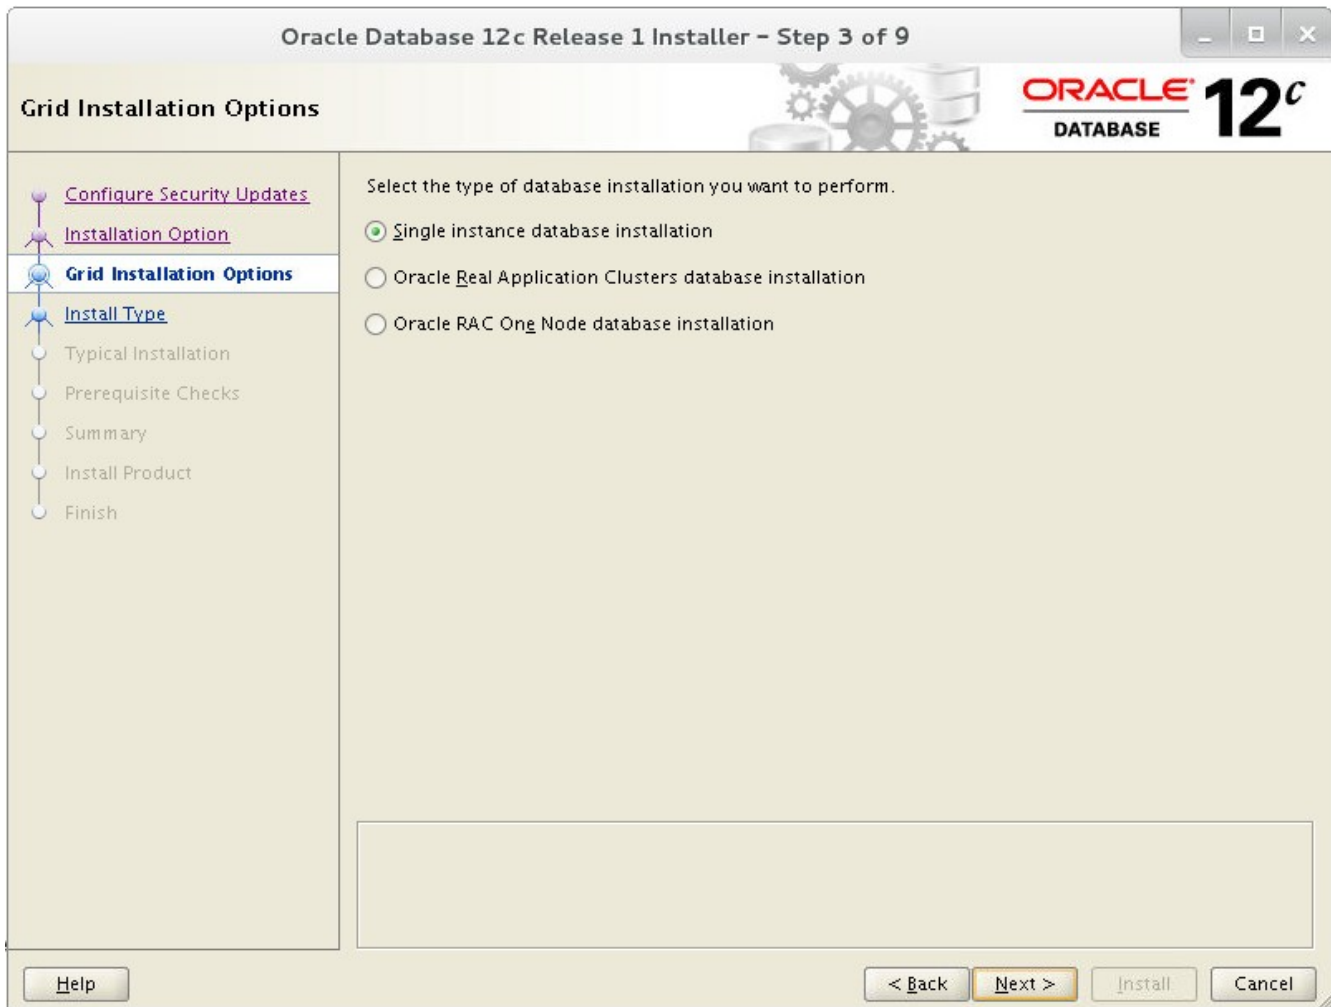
Oracle Database 12c Release 1 Installer - Step 3 of 9

Grid Installation Options

ORACLE DATABASE 12c

Configure Security Updates
Installation Option
Grid Installation Options
Install Type
Typical Installation
Prerequisite Checks
Summary
Install Product
Finish

Select the type of database installation you want to perform.

Single instance database installation

Oracle Real Application Clusters database installation

Oracle RAC One Node database installation

Help

< Back

Next >

Install

Cancel